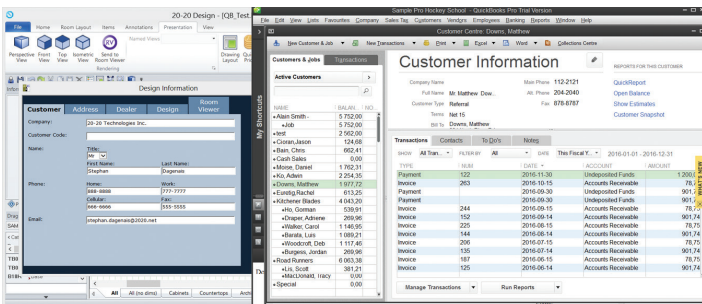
20-20 Design - [QB Test.

File Home Room Layout Items Annotations Presentation View

Perspective View Front View Top View Isometric View Send to Room Viewer Named Views

Rendering

Drawing Layout

Design Information

Customer Address Dealer Design Room Viewer

Company: 20-20 Technologies Inc.

Customer Code:

Name: Title: Mr
First Name: Stephan Last Name: Dagenais

Phone: Home: 888-8888 Work: 777-7777
Fax: 888-6666 Cellular: 555-5555

Email: stephan.dagenais@2020.net

All (no dims) Cabinets Countertops Arch

Sample Pro Hockey School - QuickBooks Pro Trial Version

File Edit View Lists Favourites Company Sales Tax Customers Vendors Employees Banking Reports Window Help

Customer Centre: Downs, Matthew

New Customer & Job New Transactions Print Excel Word Collections Centre

Customers & Jobs Transactions

Active Customers

My Shortcuts

| NAME | BALAN... | NO... |
|---|---|---|
| Alain Smith - | 5 752,00 | |
| •Job | 5 752,00 | |
| •test | 2 562,00 | |
| •Cioran,Jason | 124,68 | |
| •Bain, Chris | 662,41 | |
| •Cash Sales | 0,00 | |
| •Moise, Daniel | 1 762,31 | |
| •Ko, Adwin | 2 254,35 | |
| •Downs, Matthew | 1 977,72 | |
| •Euretig,Rachel | 613,25 | |
| •Kitchener Blades | 4 043,28 | |
| •Ho, Gorman | 539,91 | |
| •Draper, Adriene | 269,96 | |
| •Walker, Carol | 1 146,95 | |
| •Barata, Luis | 1 089,21 | |
| •Woodcroft, Deb | 1 117,46 | |
| •Burgess, Jordan | 269,96 | |
| •Road Runners | 6 063,38 | |
| •Lis, Scott | 381,21 | |
| •MacDonald, Tracy | 0,00 | |
| •Special | 0,00 | |

Customer Information

Company Name
Full Name Mr. Matthew Dow..
Customer Type Referral
Terms Net 15
Bill To Downs, Matthew

Main Phone 112-2121
Alt. Phone 204-2040
Fax 878-8787

REPORTS FOR THIS CUSTOMER
QuickReport
Open Balance
Show Estimates
Customer Snapshot

Transactions Contacts To Do's Notes

SHOW All Tran... FILTER BY All DATE This Fiscal Y... 2016-01-01 - 2016-12-31

| TYPE | NUM | DATE | ACCOUNT | AMOUNT |
|---|---|---|---|---|
| Payment | 122 | 2016-11-30 | Undeposited Funds | 1 200,( |
| Invoice | 263 | 2016-10-15 | Accounts Receivable | 78,7 |
| Payment | | 2016-09-30 | Undeposited Funds | 901,7 |
| Payment | | 2016-09-30 | Undeposited Funds | 78,7 |
| Invoice | 244 | 2016-09-15 | Accounts Receivable | 901,7 |
| Invoice | 152 | 2016-09-14 | Accounts Receivable | 901,74 |
| Invoice | 225 | 2016-08-15 | Accounts Receivable | 78,75 |
| Invoice | 144 | 2016-06-14 | Accounts Receivable | 901,74 |
| Invoice | 206 | 2016-07-15 | Accounts Receivable | 78,75 |
| Invoice | 135 | 2016-07-14 | Accounts Receivable | 901,74 |
| Invoice | 187 | 2016-06-15 | Accounts Receivable | 78,75 |
| Invoice | 125 | 2016-06-14 | Accounts Receivable | 901,74 |

Manage Transactions Run Reports